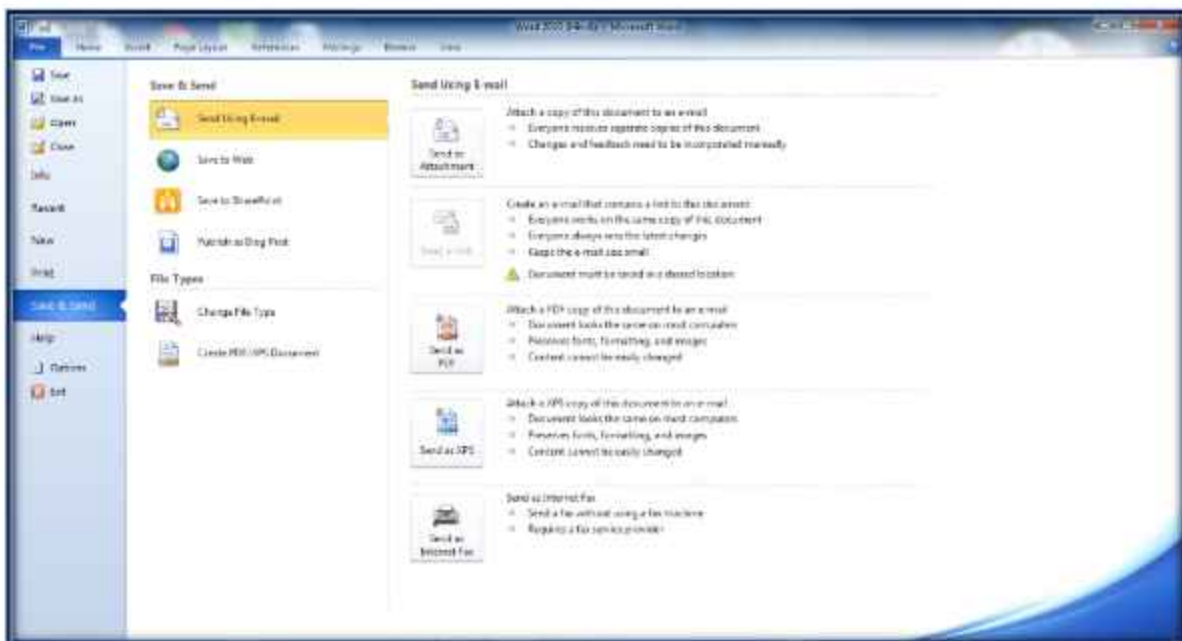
File Home Insert Page Layout References Mailings Review View

Word 2010 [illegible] - Microsoft Word

Save
Save As
Open
Close
Info
Recent
New
Print
Save & Send
Help
Options
Exit

Save & Send

Send Using E-mail

Save to Web

Save to SharePoint

Publish as Blog Post

File Types

Change File Type

Create PDF/XPS Document

Send Using E-mail

Send as Attachment

Attach a copy of this document to an e-mail
Everyone receives separate copies of this document
Changes and feedback need to be incorporated manually

Send a Link

Create an e-mail that contains a link to this document
Everyone works on the same copy of this document
Everyone always sees the latest changes
Keeps the e-mail size small
Document must be saved in a shared location

Send as PDF

Attach a PDF copy of this document to an e-mail
Document looks the same on most computers
Preserves fonts, formatting, and images
Content cannot be easily changed

Send as XPS

Attach a XPS copy of this document to an e-mail
Document looks the same on most computers
Preserves fonts, formatting, and images
Content cannot be easily changed

Send as Internet Fax

Send as Internet Fax
Send a fax without using a fax machine
Requires a fax service provider